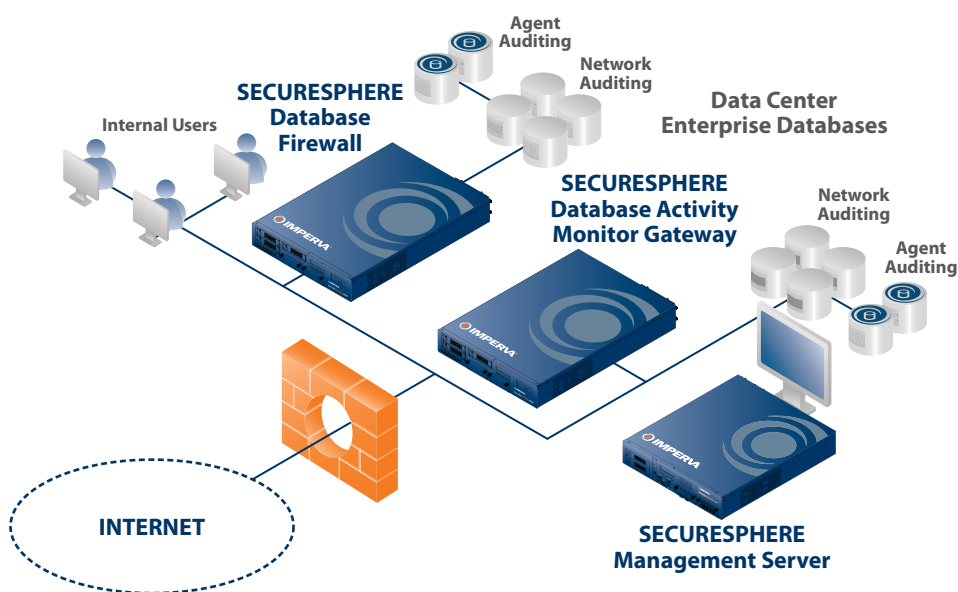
Agent Auditing

Network Auditing

SECURESPHERE Database Firewall

Data Center Enterprise Databases

Internal Users

IMPERVA

SECURESPHERE Database Activity Monitor Gateway

Network Auditing

Agent Auditing

IMPERVA

IMPERVA

INTERNET

SECURESPHERE Management Server